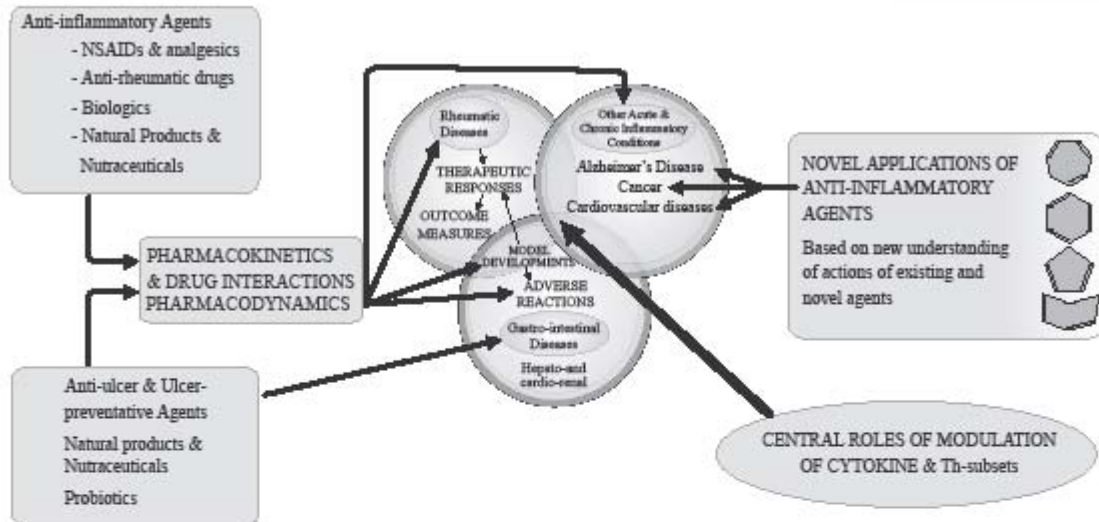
Anti-inflammatory Agents
- NSAIDs & analgesics
- Anti-rheumatic drugs
- Biologics
- Natural Products & Nutraceuticals

PHARMACOKINETICS
& DRUG INTERACTIONS
PHARMACODYNAMICS

Rheumatic Diseases

THERAPEUTIC RESPONSES

OUTCOME MEASURES

MODEL DEVELOPMENTS

ADVERSE REACTIONS

Gastro-intestinal Diseases

Hepato-and cardio-renal

Other Acute & Chronic Inflammatory Conditions

Alzheimer's Disease
Cancer
Cardiovascular diseases

NOVEL APPLICATIONS OF ANTI-INFLAMMATORY AGENTS

Based on new understanding of actions of existing and novel agents

Anti-ulcer & Ulcer-preventative Agents
Natural products & Nutraceuticals
Probiotics

CENTRAL ROLES OF MODULATION OF CYTOKINE & Th-subsets